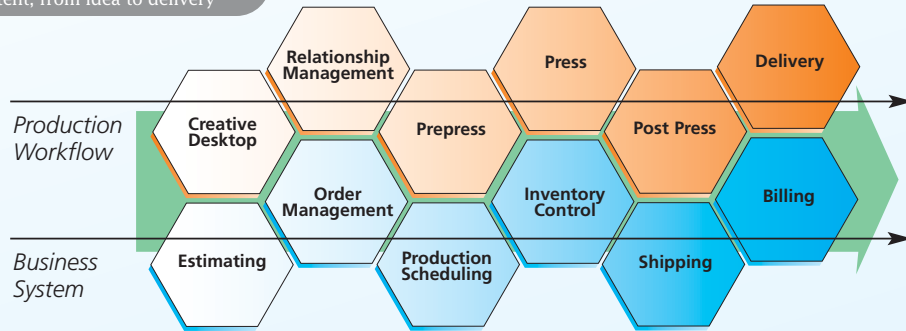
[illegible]tent, from idea to delivery

Production Workflow

Business System

Creative Desktop

Relationship Management

Estimating

Order Management

Prepress

Press

Production Scheduling

Inventory Control

Post Press

Delivery

Shipping

Billing